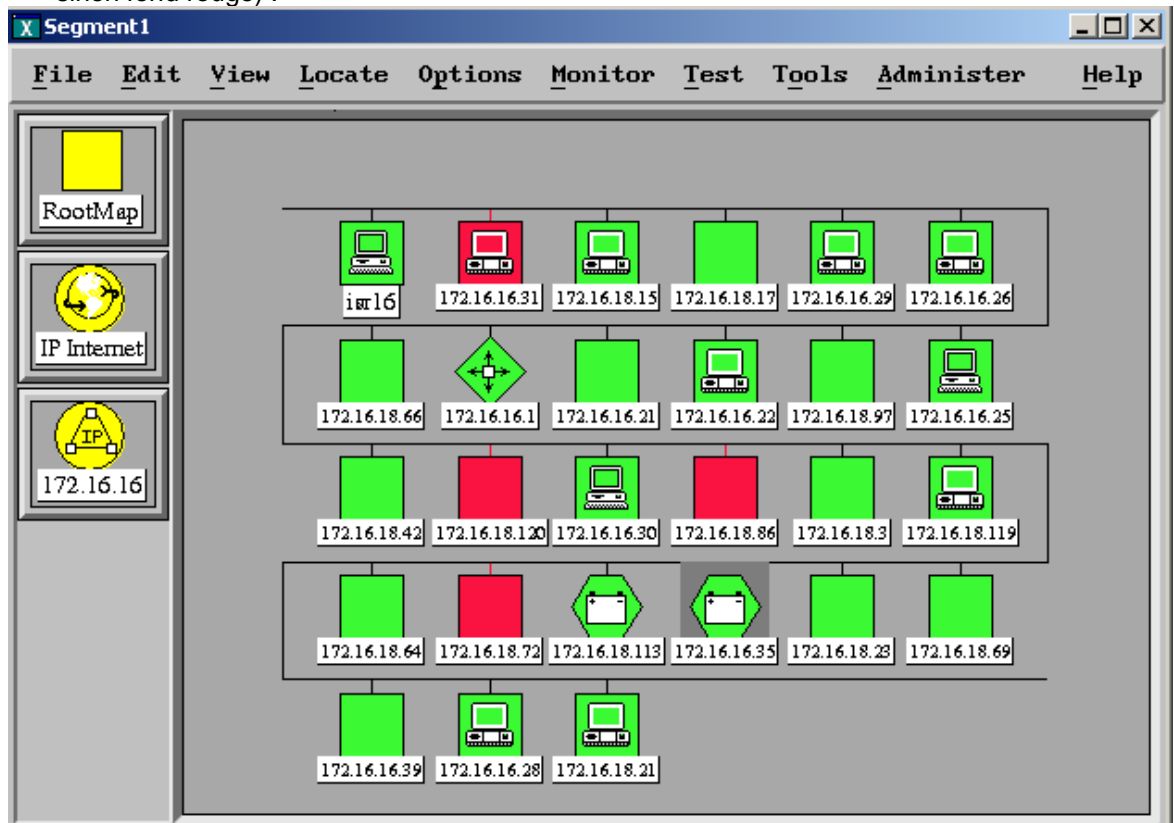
Segment1

File Edit View Locate Options Monitor Test Tools Administer Help

RootMap

IP Internet

IP

172.16.16

isr16
172.16.16.31
172.16.18.15
172.16.18.17
172.16.16.29
172.16.16.26

172.16.18.66
172.16.16.1
172.16.16.21
172.16.16.22
172.16.18.97
172.16.16.25

172.16.18.42
172.16.18.120
172.16.16.30
172.16.18.86
172.16.18.3
172.16.18.119

172.16.18.64
172.16.18.72
172.16.18.113
172.16.16.35
172.16.18.23
172.16.18.69

172.16.16.39
172.16.16.28
172.16.18.21